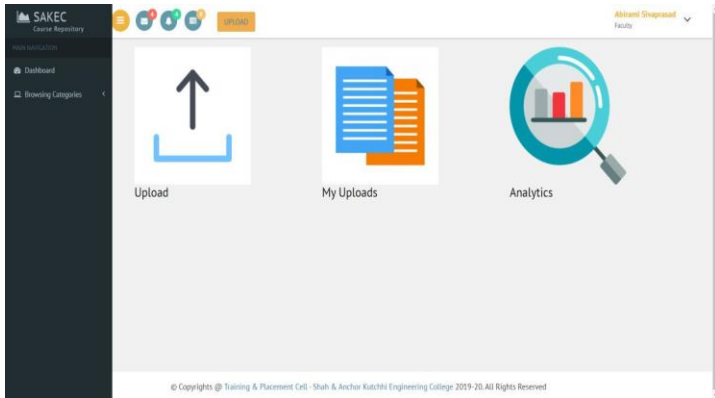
SAKEC
Course Repository

MAIN NAVIGATION

Dashboard

Browsing Categories

UPLOAD

Abirami Sivaprasad
Faculty

Upload

My Uploads

Analytics

© Copyrights @ Training & Placement Cell - Shah & Anchor Kutchhi Engineering College 2019-20. All Rights Reserved